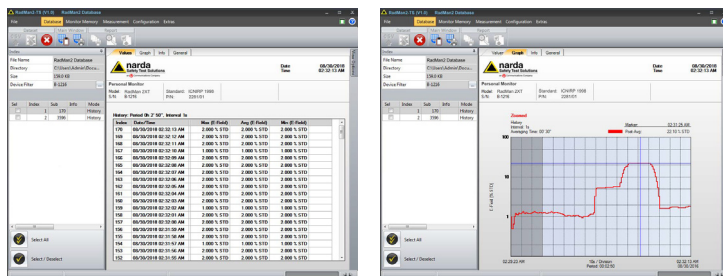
RadMan2.TS (V1.0) RadMan2 Database

File Database Monitor Memory Measurement Configuration Extras

Index

File Name RadMan2 Database
Directory C:\Users\Admin\Docu...
Size 156.9 KB
Device Filter 8-1226

Sel Index Sub Info Mode
1 170 History
2 3586 History

Select All

Select / Deselect

Values Graph Info General

narda Safety Test Solutions

Date 08/30/2018
Time 02:32:13 AM

Personal Monitor
Model RadMan 2XT Standard ICNIRP 1998
S/N B-1216 P/N 2281/01

History: Period 0h 2' 50" Interval 1s

| Index | Date/Time | Max (E-Field) | Avg (E-Field) | Min (E-Field) |
|---|---|---|---|---|
| 170 | 08/30/2018 02:32:13 AM | 2.000 % STD | 2.000 % STD | 2.000 % STD |
| 169 | 08/30/2018 02:32:12 AM | 2.000 % STD | 2.000 % STD | 2.000 % STD |
| 168 | 08/30/2018 02:32:11 AM | 2.000 % STD | 2.000 % STD | 2.000 % STD |
| 167 | 08/30/2018 02:32:10 AM | 2.000 % STD | 2.000 % STD | 2.000 % STD |
| 166 | 08/30/2018 02:32:09 AM | 2.000 % STD | 2.000 % STD | 2.000 % STD |
| 165 | 08/30/2018 02:32:08 AM | 2.000 % STD | 2.000 % STD | 2.000 % STD |
| 164 | 08/30/2018 02:32:07 AM | 2.000 % STD | 2.000 % STD | 2.000 % STD |
| 163 | 08/30/2018 02:32:06 AM | 2.000 % STD | 2.000 % STD | 2.000 % STD |
| 162 | 08/30/2018 02:32:05 AM | 2.000 % STD | 2.000 % STD | 2.000 % STD |
| 161 | 08/30/2018 02:32:04 AM | 2.000 % STD | 2.000 % STD | 2.000 % STD |
| 160 | 08/30/2018 02:32:03 AM | 2.000 % STD | 2.000 % STD | 2.000 % STD |
| 159 | 08/30/2018 02:32:02 AM | 2.000 % STD | 2.000 % STD | 2.000 % STD |
| 158 | 08/30/2018 02:32:01 AM | 2.000 % STD | 2.000 % STD | 2.000 % STD |
| 157 | 08/30/2018 02:32:00 AM | 2.000 % STD | 2.000 % STD | 2.000 % STD |
| 156 | 08/30/2018 02:31:59 AM | 2.000 % STD | 2.000 % STD | 2.000 % STD |
| 155 | 08/30/2018 02:31:58 AM | 2.000 % STD | 2.000 % STD | 2.000 % STD |
| 154 | 08/30/2018 02:31:57 AM | 2.000 % STD | 2.000 % STD | 2.000 % STD |
| 153 | 08/30/2018 02:31:56 AM | 2.000 % STD | 2.000 % STD | 2.000 % STD |
| 152 | 08/30/2018 02:31:55 AM | 2.000 % STD | 2.000 % STD | 2.000 % STD |

RadMan2.TS (V1.0) RadMan2 Database

File Database Monitor Memory Measurement Configuration Extras

Index

File Name RadMan2 Database
Directory C:\Users\Admin\Docu...
Size 156.9 KB
Device Filter 8-1226

Sel Index Sub Info Mode
1 170 History
2 3586 History

Select All

Select / Deselect

Values Graph Info General

narda Safety Test Solutions

Date 08/30/2018
Time 02:32:13 AM

Personal Monitor
Model RadMan 2XT Standard ICNIRP 1998
S/N B-1216 P/N 2281/01

Zoomed

History
Interval 1s
Averaging Time 00' 30"

Marker 02:31:25 AM
Rat.Avg 22.10 % STD

100

10

1

E Field [% STD]

02:29:23 AM

10s / Division
Period 00:02:50

02:32:13 AM
08/30/2018